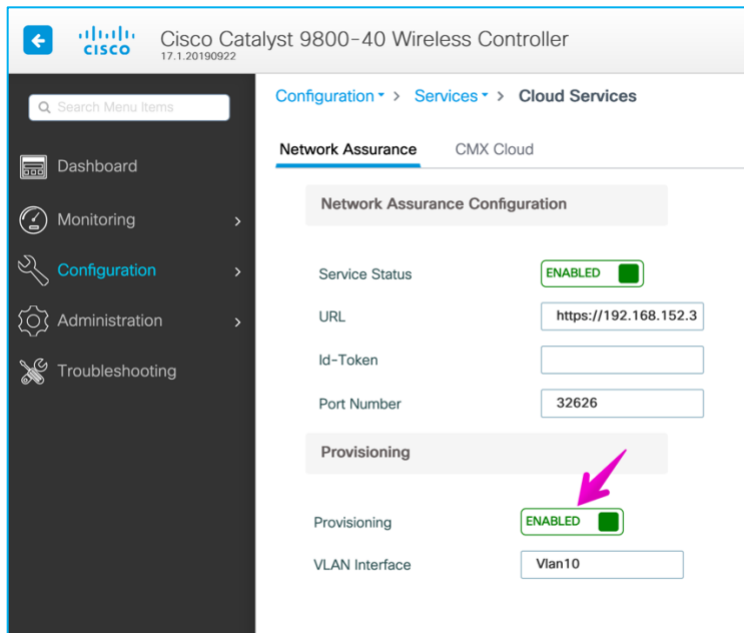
cisco Cisco Catalyst 9800-40 Wireless Controller
17.1.20190922

Search Menu Items

Dashboard

Monitoring

Configuration

Administration

Troubleshooting

Configuration > Services > Cloud Services

Network Assurance CMX Cloud

Network Assurance Configuration

Service Status ENABLED

URL https://192.168.152.3

Id-Token

Port Number 32626

Provisioning

Provisioning ENABLED

VLAN Interface Vlan10